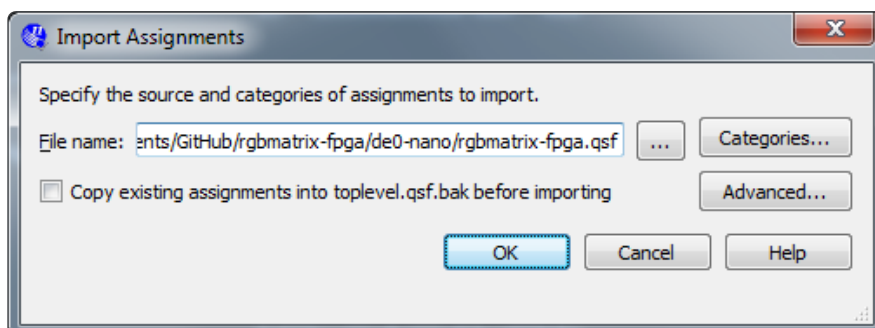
Import Assignments

X

Specify the source and categories of assignments to import.

File name: ents/GitHub/rgbmatrix-fpga/de0-nano/rgbmatrix-fpga.qsf ... Categories...

Copy existing assignments into toplevel.qsf.bak before importing Advanced...

OK Cancel Help